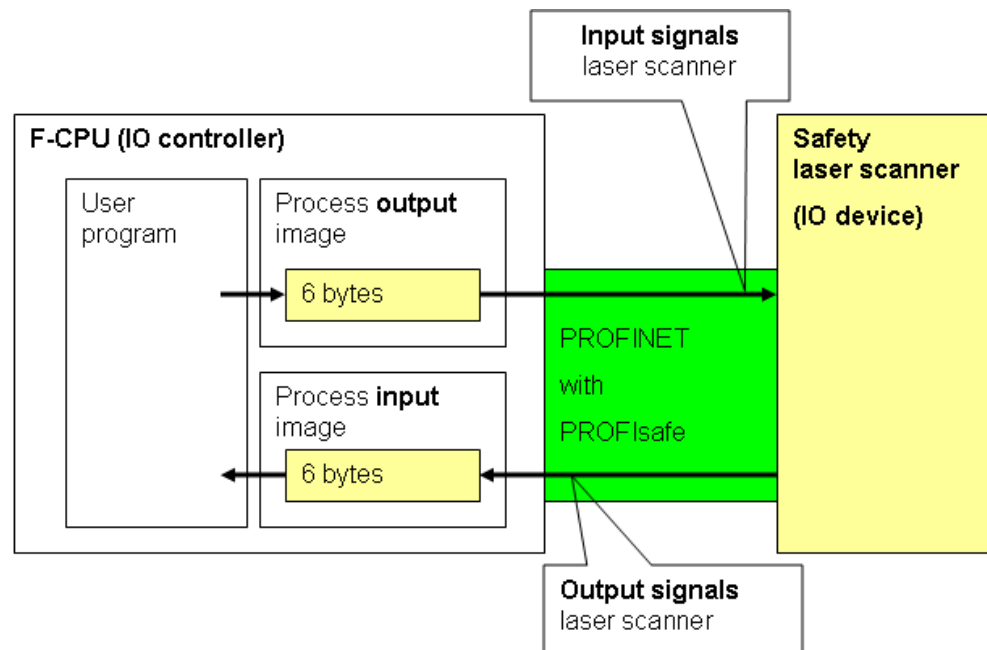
Input signals
laser scanner

F-CPU (IO controller)

User program

Process **output** image

6 bytes

Process **input** image

6 bytes

PROFINET with PROFIsafe

Safety laser scanner
(IO device)

Output signals
laser scanner